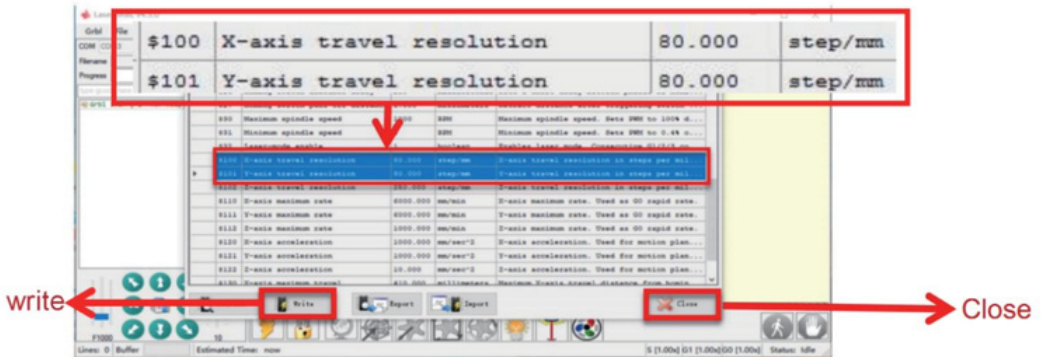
| $100 | X-axis travel resolution | 80.000 | step/mm |
|---|---|---|---|
| $101 | Y-axis travel resolution | 80.000 | step/mm |

Grbl
File
COM
Filename
Progress

| $30 | Maximum spindle speed | 1000 | RPM | Maximum spindle speed. Sets PWM to 100% d... |
|---|---|---|---|---|
| $31 | Minimum spindle speed | 0 | RPM | Minimum spindle speed. Sets PWM to 0.4% o... |
| $32 | Laser-mode enable | 1 | boolean | Enables laser mode. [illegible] |
| $100 | X-axis travel resolution | 80.000 | step/mm | X-axis travel resolution in steps per mil... |
| $101 | Y-axis travel resolution | 80.000 | step/mm | Y-axis travel resolution in steps per mil... |
| $102 | Z-axis travel resolution | 250.000 | step/mm | Z-axis travel resolution in steps per mil... |
| $110 | X-axis maximum rate | 6000.000 | mm/min | X-axis maximum rate. Used as G0 rapid rate. |
| $111 | Y-axis maximum rate | 6000.000 | mm/min | Y-axis maximum rate. Used as G0 rapid rate. |
| $112 | Z-axis maximum rate | 1000.000 | mm/min | Z-axis maximum rate. Used as G0 rapid rate. |
| $120 | X-axis acceleration | 1000.000 | mm/sec^2 | X-axis acceleration. Used for motion plan... |
| $121 | Y-axis acceleration | 1000.000 | mm/sec^2 | Y-axis acceleration. Used for motion plan... |
| $122 | Z-axis acceleration | 10.000 | mm/sec^2 | Z-axis acceleration. Used for motion plan... |
| $130 | X-axis maximum travel | 410.000 | millimeters | Maximum X-axis travel distance from homin... |

write
Write
Export
Import
Close
Close

F1000
10
Lines: 0 Buffer
Estimated Time: now
S [1.00x] G1 [1.00x] G0 [1.00x]
Status: Idle